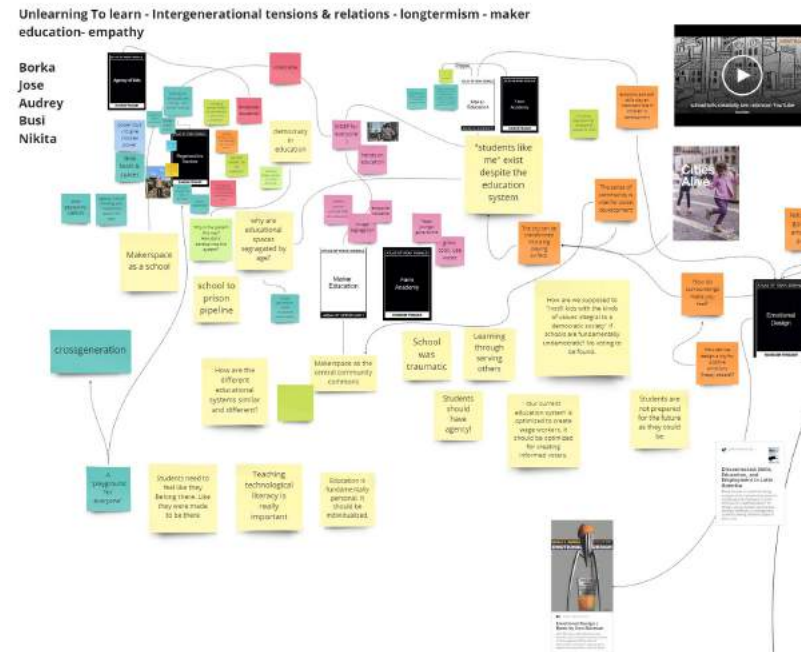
Unlearning To learn - Intergenerational tensions & relations - longtermism - maker education- empathy

Borka
Jose
Audrey
Busi
Nikita

Agency of Kids

Progressive Education

democracy in education

Maker Education

Paulo Academy

"students like me" exist despite the education system

Makerspace as a school

Why are educational spaces segregated by age?

school to prison pipeline

crossgeneration

Maker Education

Paulo Academy

Makerspace as the central community connector

School was traumatic

Learning through serving others

How are we supposed to "instill kids with the kinds of values integral to a democratic society" if schools are fundamentally undemocratic? No voting to be found.

How are the different educational systems similar and different?

Students should have agency!

Our current education system is optimized to create wage workers. It should be optimized for creating informed voters.

Students are not prepared for the future as they could be

A "playground for everyone"

Students need to feel like they belong there. Like they were made to be there

Teaching technological literacy is really important

Education is fundamentally personal. It should be individualized.

Cities Alive

Emotional Design

Emotional Design

Disconnected: Skills, Education, and Employment in Latin America